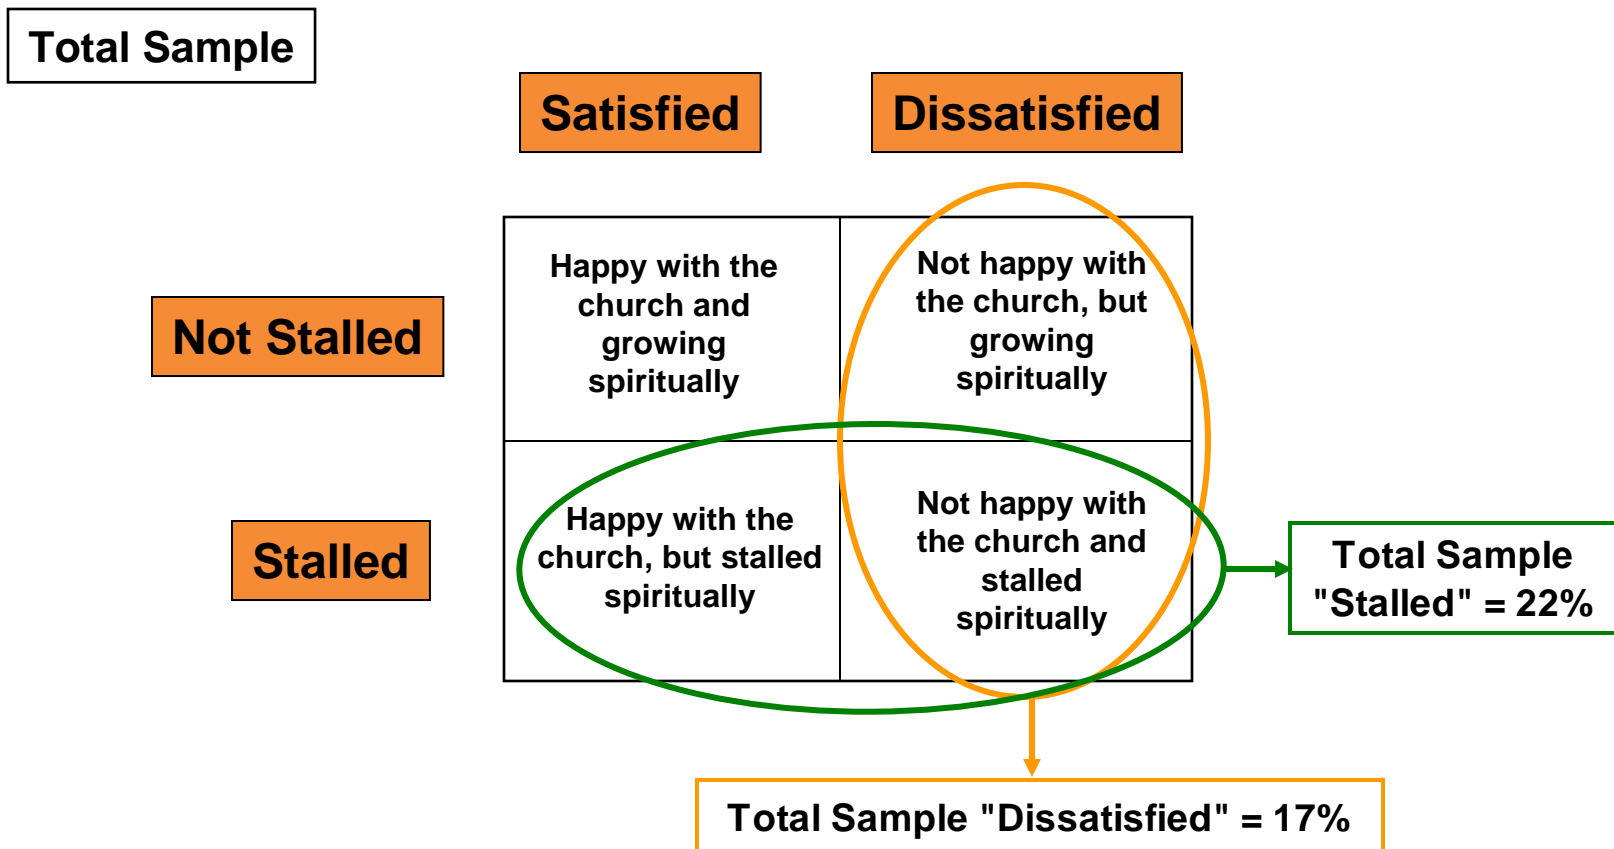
Total Sample

| | Satisfied | Dissatisfied |
|---|---|---|
| Not Stalled | Happy with the church and growing spiritually | Not happy with the church, but growing spiritually |
| Stalled | Happy with the church, but stalled spiritually | Not happy with the church and stalled spiritually |

Total Sample "Stalled" = 22%

Total Sample "Dissatisfied" = 17%